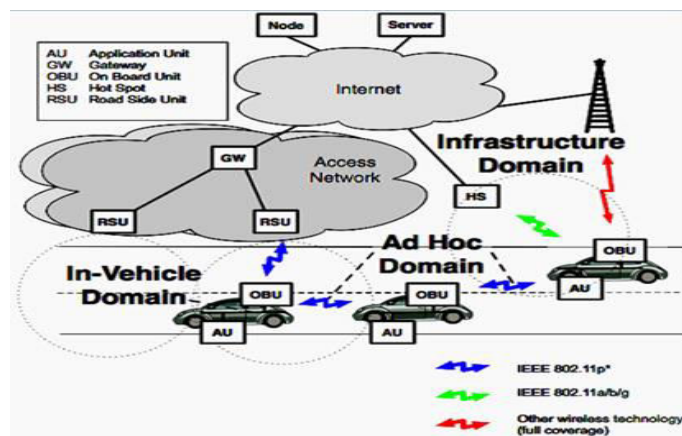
Node
Server

AU Application Unit
GW Gateway
OBU On Board Unit
HS Hot Spot
RSU Road Side Unit

Internet

Infrastructure Domain

GW

Access Network

HS

RSU
RSU

Ad Hoc Domain

OBU

In-Vehicle Domain

OBU
OBU

AU
AU
AU

IEEE 802.11p*
IEEE 802.11a/b/g
Other wireless technology (full coverage)